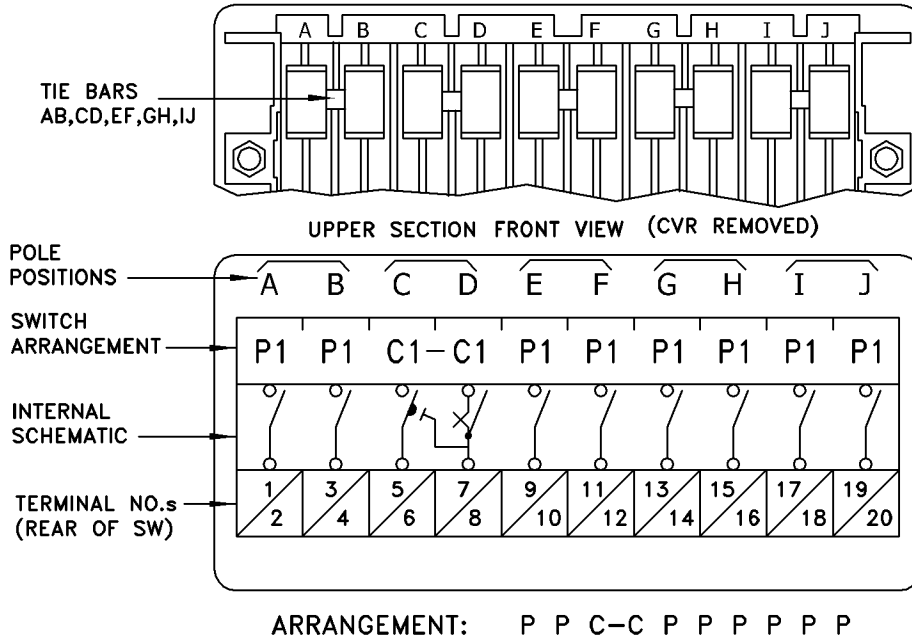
A B C D E F G H I J

TIE BARS
AB,CD,EF,GH,IJ

UPPER SECTION FRONT VIEW (CVR REMOVED)

POLE POSITIONS

A B C D E F G H I J

SWITCH ARRANGEMENT

P1 P1 C1–C1 P1 P1 P1 P1 P1 P1

INTERNAL SCHEMATIC

TERMINAL NO.s (REAR OF SW)

| 1/2 | 3/4 | 5/6 | 7/8 | 9/10 | 11/12 | 13/14 | 15/16 | 17/18 | 19/20 |
|---|---|---|---|---|---|---|---|---|---|

ARRANGEMENT: P P C–C P P P P P P